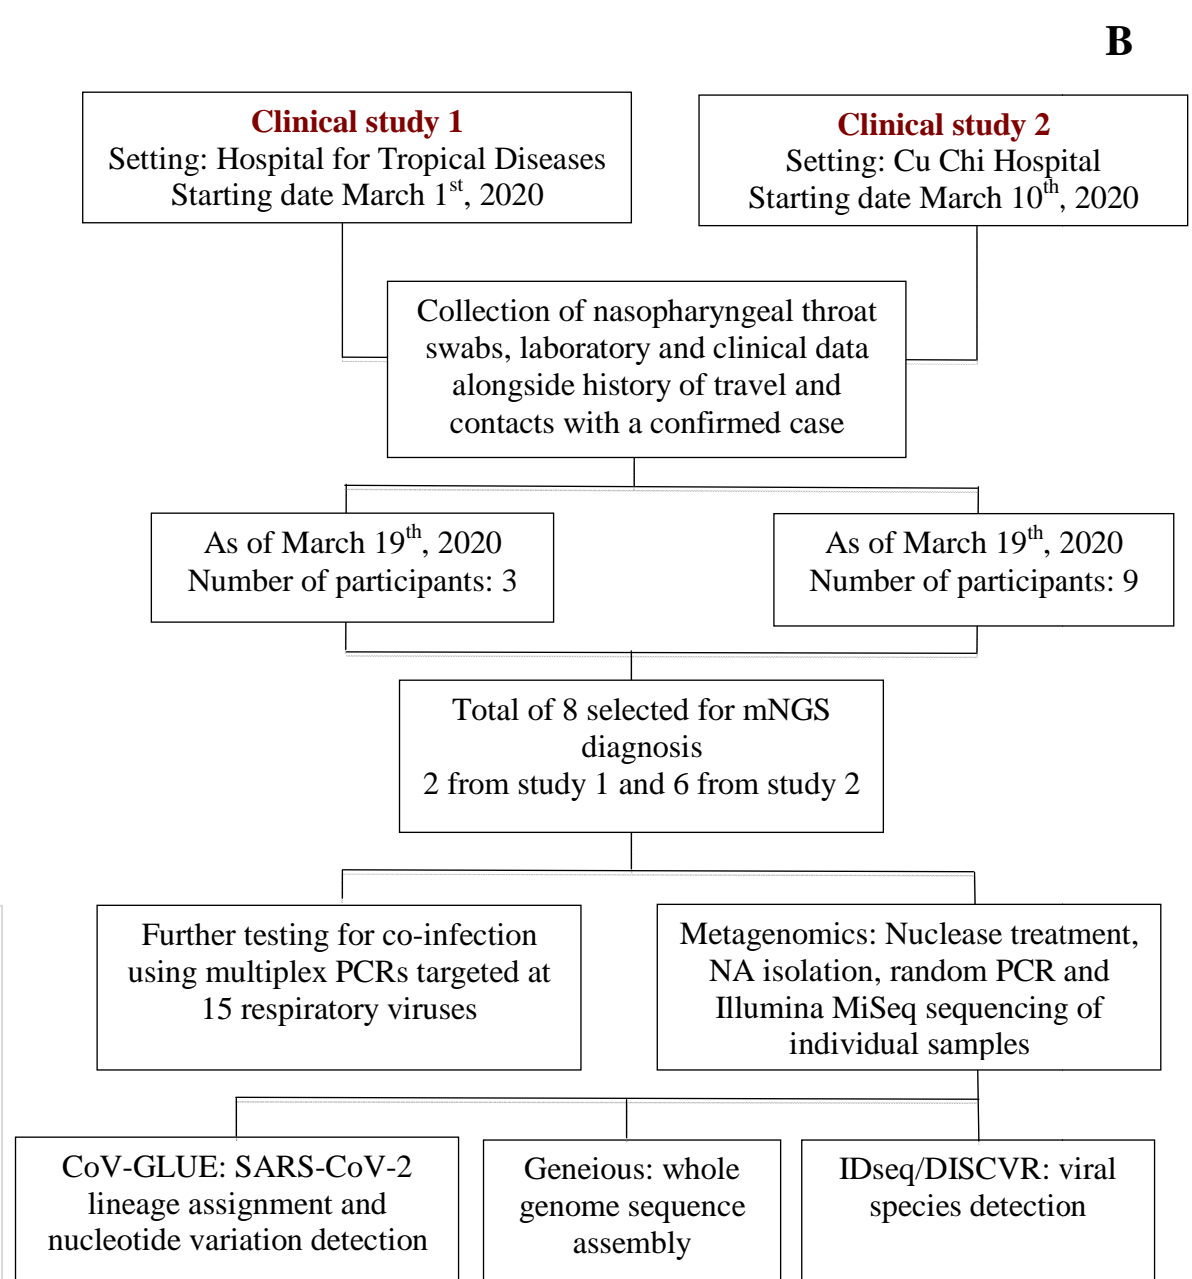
B

Clinical study 1
Setting: Hospital for Tropical Diseases
Starting date March 1$^{st}$, 2020

Clinical study 2
Setting: Cu Chi Hospital
Starting date March 10$^{th}$, 2020

Collection of nasopharyngeal throat swabs, laboratory and clinical data alongside history of travel and contacts with a confirmed case

As of March 19$^{th}$, 2020
Number of participants: 3

As of March 19$^{th}$, 2020
Number of participants: 9

Total of 8 selected for mNGS diagnosis
2 from study 1 and 6 from study 2

Further testing for co-infection using multiplex PCRs targeted at 15 respiratory viruses

Metagenomics: Nuclease treatment, NA isolation, random PCR and Illumina MiSeq sequencing of individual samples

CoV-GLUE: SARS-CoV-2 lineage assignment and nucleotide variation detection

Geneious: whole genome sequence assembly

IDseq/DISCVR: viral species detection